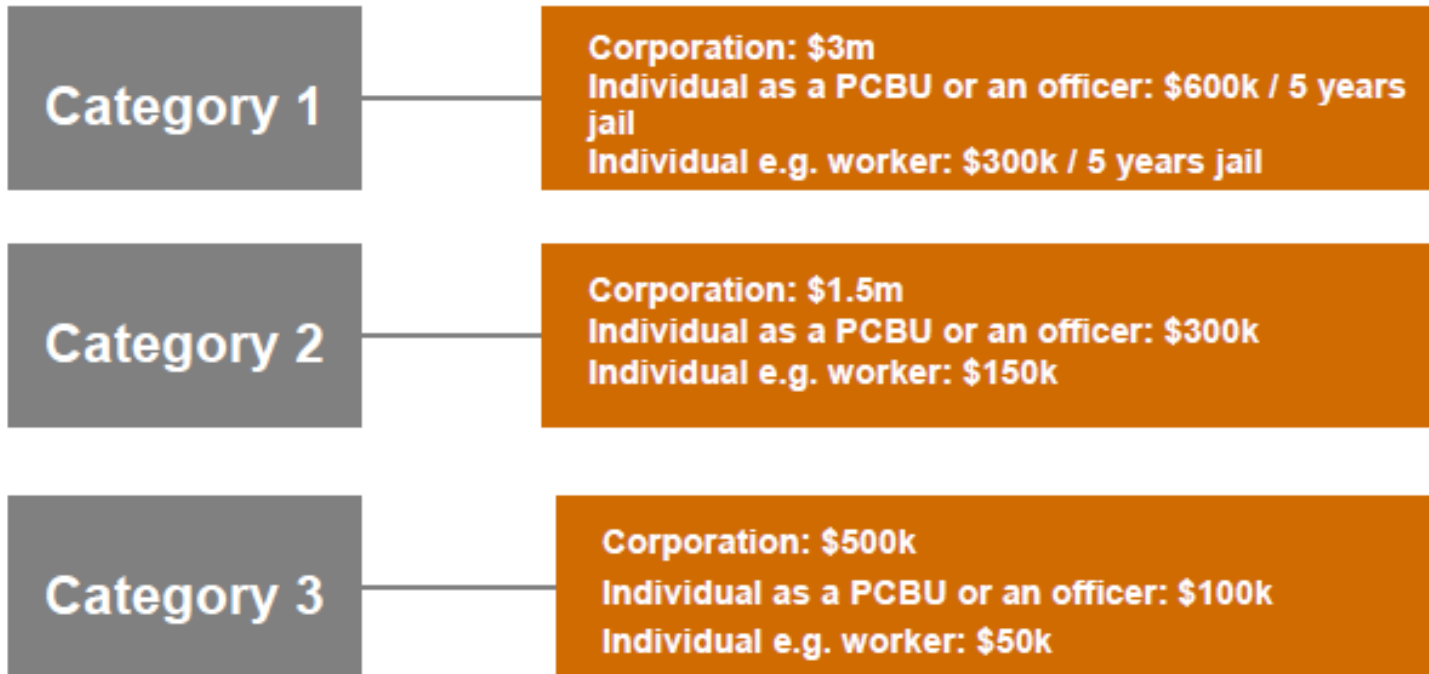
Category 1

Corporation: \$3m
Individual as a PCBU or an officer: \$600k / 5 years jail
Individual e.g. worker: \$300k / 5 years jail

Category 2

Corporation: \$1.5m
Individual as a PCBU or an officer: \$300k
Individual e.g. worker: \$150k

Category 3

Corporation: \$500k
Individual as a PCBU or an officer: \$100k
Individual e.g. worker: \$50k